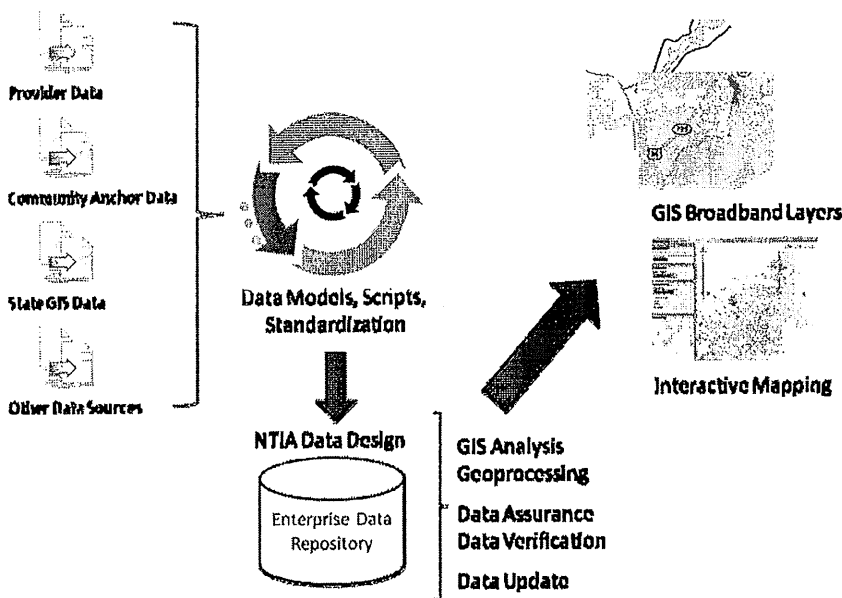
Provider Data

Community Anchor Data

State GIS Data

Other Data Sources

Data Models, Scripts, Standardization

NTIA Data Design

Enterprise Data Repository

GIS Analysis
Geoprocessing

Data Assurance
Data Verification

Data Update

GIS Broadband Layers

Interactive Mapping